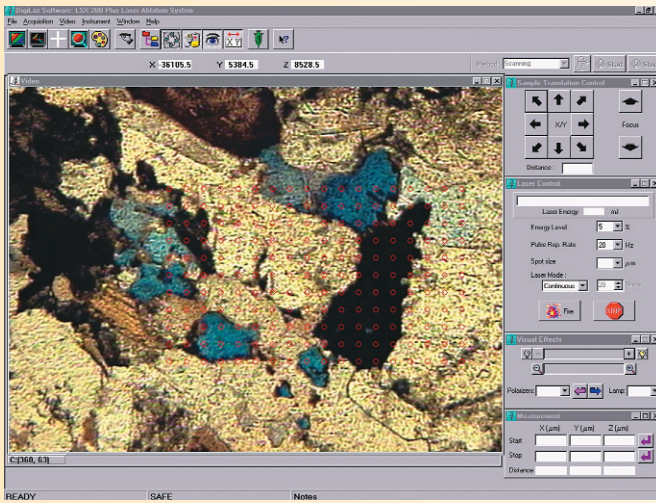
DigiLaz Software: LSX 200 Plus Laser Ablation System
File Acquisition Video Instrument Window Help

Method Scanning Start Stop

X -36105.5 Y 5384.5 Z 8528.5

Video

C:[368, 63]

Sample Translation Control
X/Y
Focus
Distance:

Laser Control
Laser Energy mJ
Energy Level 5 %
Pulse Rep. Rate 20 Hz
Spot size µm
Laser Mode :
Continuous 20 Shots
Fire
STOP

Visual Effects
Polarizers: Lamp:

Measurement
X (µm) Y (µm) Z (µm)
Start
Stop
Distance

READY SAFE Notes